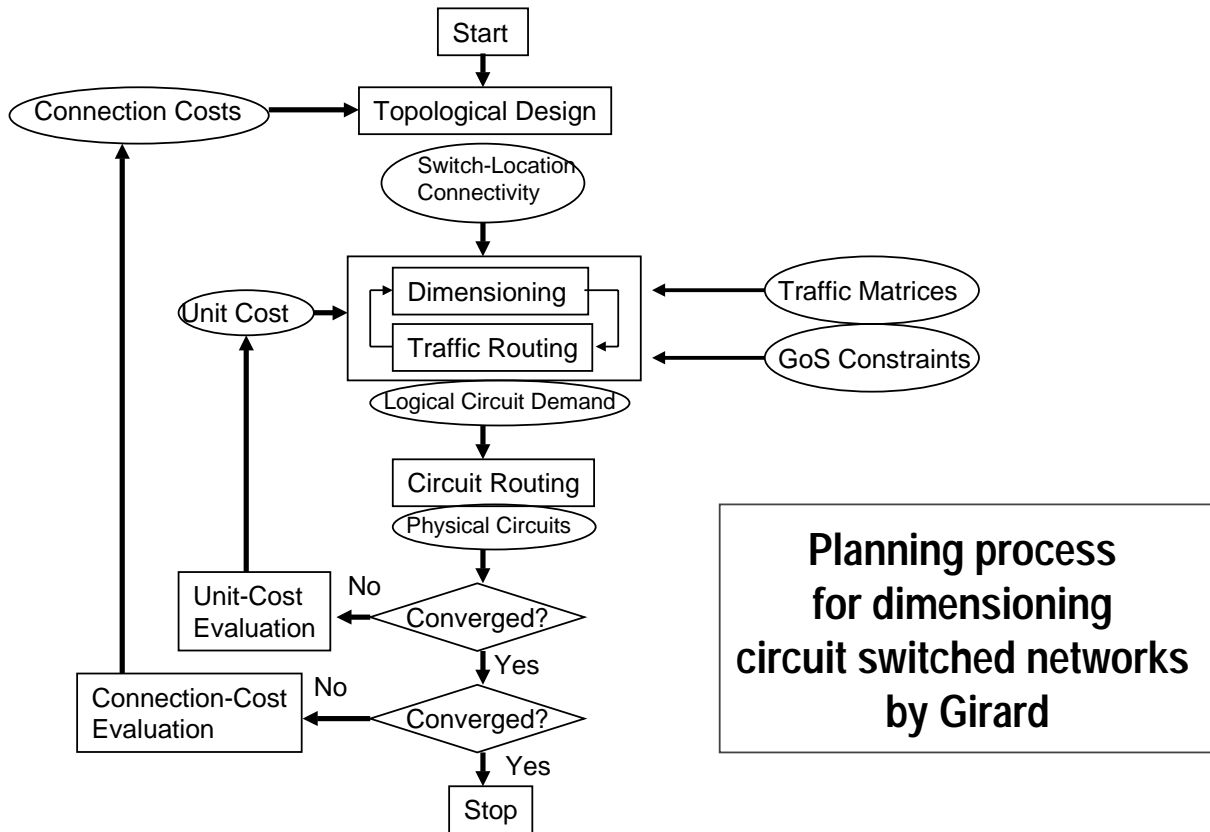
Start

Connection Costs

Topological Design

Switch-Location Connectivity

Dimensioning

Traffic Matrices

Unit Cost

Traffic Routing

GoS Constraints

Logical Circuit Demand

Circuit Routing

Physical Circuits

Unit-Cost Evaluation

No

Converged?

Yes

Connection-Cost Evaluation

No

Converged?

Yes

Stop

Planning process for dimensioning circuit switched networks by Girard